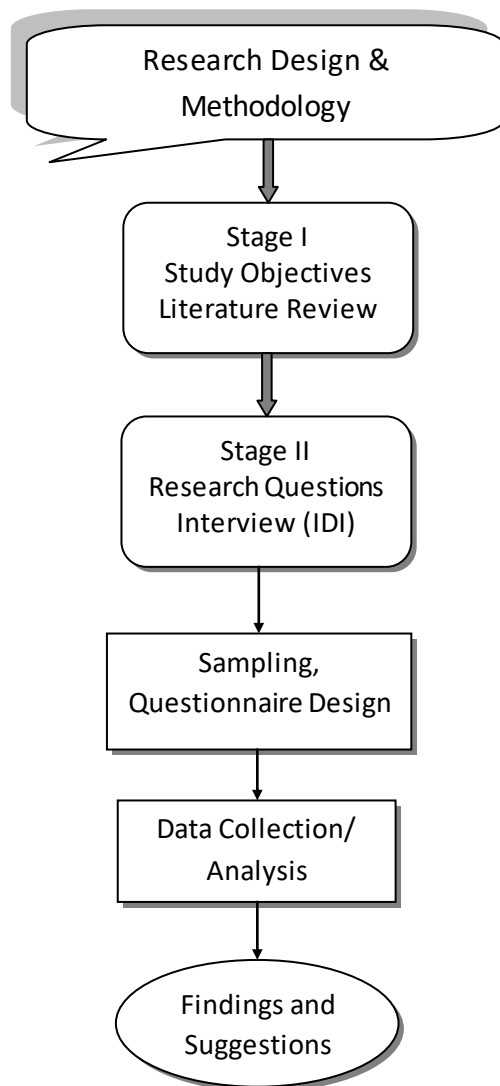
Research Design & Methodology

Stage I
Study Objectives
Literature Review

Stage II
Research Questions
Interview (IDI)

Sampling,
Questionnaire Design

Data Collection/
Analysis

Findings and
Suggestions